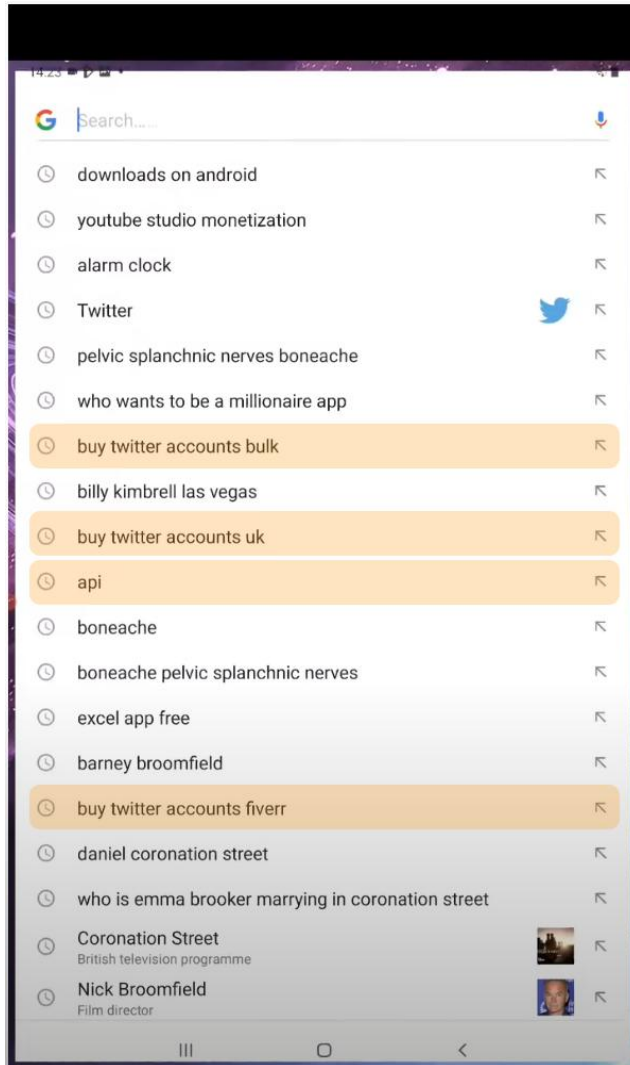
14:23

G Search...

downloads on android

youtube studio monetization

alarm clock

Twitter

pelvic splanchnic nerves boneache

who wants to be a millionaire app

buy twitter accounts bulk

billy kimbrell las vegas

buy twitter accounts uk

api

boneache

boneache pelvic splanchnic nerves

excel app free

barney broomfield

buy twitter accounts fiverr

daniel coronation street

who is emma brooker marrying in coronation street

Coronation Street
British television programme

Nick Broomfield
Film director